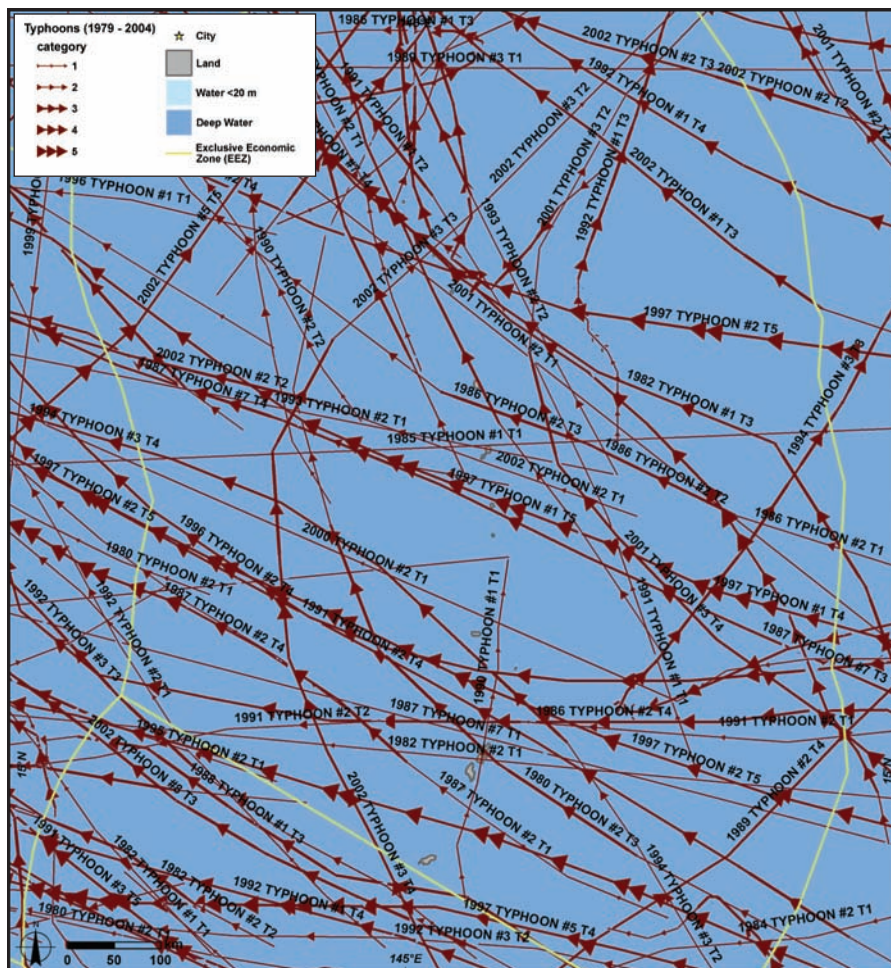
Typhoons (1979 - 2004)
category
1
2
3
4
5
City
Land
Water <20 m
Deep Water
Exclusive Economic Zone (EEZ)

1986 TYPHOON #1 T3
1989 TYPHOON #3 T1
2002 TYPHOON #2 T3
2002 TYPHOON #2 T2
2001 TYPHOON #2 T2
1992 TYPHOON #1 T4
1991 TYPHOON #2 T1
1991 TYPHOON #1 T2
2002 TYPHOON #3 T2
2001 TYPHOON #3 T2
1992 TYPHOON #1 T3
2002 TYPHOON #1 T3
1996 TYPHOON #1 T1
#2 T4
1999 TYPHOON
2002 TYPHOON #5 T5
1990 TYPHOON #2 T2
2002 TYPHOON #3 T3
1993 TYPHOON #2 T2
2001 TYPHOON #2 T1
1997 TYPHOON #2 T5
2002 TYPHOON #2 T2
1987 TYPHOON #7 T4
1993 TYPHOON #2 T1
1982 TYPHOON #1 T3
1994 TYPHOON #3 T3
1986 TYPHOON #2 T3
1989 TYPHOON #3 T4
1985 TYPHOON #1 T1
2002 TYPHOON #2 T1
1986 TYPHOON #1 T2
1997 TYPHOON #2 T5
1997 TYPHOON #1 T5
1986 TYPHOON #2 T1
1996 TYPHOON #2 T4
2000 TYPHOON #2 T1
2001 TYPHOON #3 T4
1980 TYPHOON #2 T1
1987 TYPHOON #2 T4
1990 TYPHOON #1 T1
1991 TYPHOON #1 T1
1997 TYPHOON #1 T4
1992 TYPHOON #2 T1
1991 TYPHOON #2 T4
1987 TYPHOON #7 T3
1992 TYPHOON #3 T2
1990 TYPHOON #2 T1
1991 TYPHOON #2 T2
1987 TYPHOON #7 T1
1986 TYPHOON #2 T4
1991 TYPHOON #2 T1
2002 TYPHOON #8 T3
1985 TYPHOON #2 T1
1982 TYPHOON #2 T1
1997 TYPHOON #2 T5
1988 TYPHOON #1 T3
2002 TYPHOON #3 T4
1980 TYPHOON #2 T3
1989 TYPHOON #2 T4
1987 TYPHOON #2 T1
1994 TYPHOON #3 T2
1989 TYPHOON #3 T5
1982 TYPHOON #1 T1
1982 TYPHOON #2 T2
1992 TYPHOON #1 T4
1997 TYPHOON #5 T4
1984 TYPHOON #2 T1
1980 TYPHOON #2 T1
1992 TYPHOON #3 T2
15°N
0 50 100 km
145°E